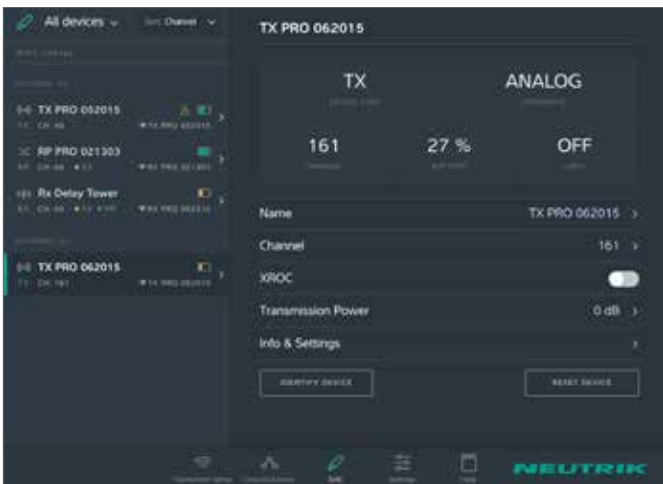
All devices
Sort: Channel

TX PRO 052015
TX CH 46

RP PRO 021303
RP CH 46

Rx Delay Tower
RX CH 46

TX PRO 062015
TX CH 161

TX PRO 062015

TX
ANALOG

161
27 %
OFF

Name
TX PRO 062015
Channel
161
XROC
Transmission Power
0 dB
Info & Settings

IDENTIFY DEVICE
RESET DEVICE

Edit

NEUTRIK